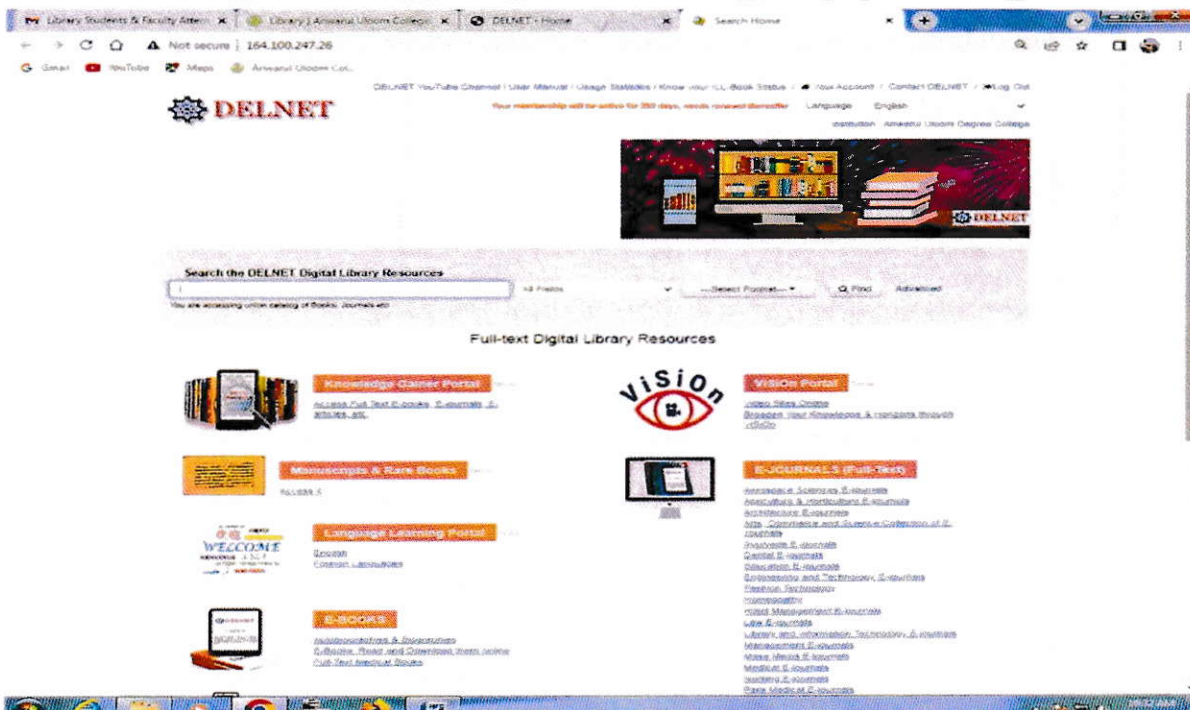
Library Students & Faculty Atten ×   Library | Anwarul Uloom College ×   DELNET - Home ×   Search Home ×

Not secure | 164.100.247.26

Gmail   YouTube   Maps   Anwarul Uloom Col...

DELNET YouTube Channel / User Manual / Usage Statistics / Know Your ILL-Book Status / Your Account / Contact DELNET / Log Out

DELNET

Your membership will be active for 350 days, needs renewal thereafter   Language   English

Institution: Anwarul Uloom Degree College

DELNET

Search the DELNET Digital Library Resources

All Fields   ---Select Format---   Find   Advanced

You are accessing union catalog of Books, Journals etc

Full-text Digital Library Resources

Knowledge Gainer Portal
Access Full Text E-books, E-journals, E-articles, etc.

ViSiOn
ViSiOn Portal
Video Sites Online
Broaden Your Knowledge & Horizons through ViSiOn

Manuscripts & Rare Books
Access it

E-JOURNALS (Full-Text)
Aerospace Sciences E-journals
Agriculture & Horticulture E-journals
Architecture E-journals
Arts, Commerce and Science Collection of E-journals
Business E-journals
Dental E-journals
Education E-journals
Engineering and Technology E-journals
Fashion Technology
Homeopathy
Hotel Management E-journals
Law E-journals
Library and Information Technology E-journals
Management E-journals
Mass Media E-journals
Medical E-journals
Nursing E-journals
Para Medical E-journals

WELCOME
Language Learning Portal
English
Foreign Languages

E-BOOKS
Autobiographies & Biographies
E-Books: Read and Download them online
Full-Text Medical Books